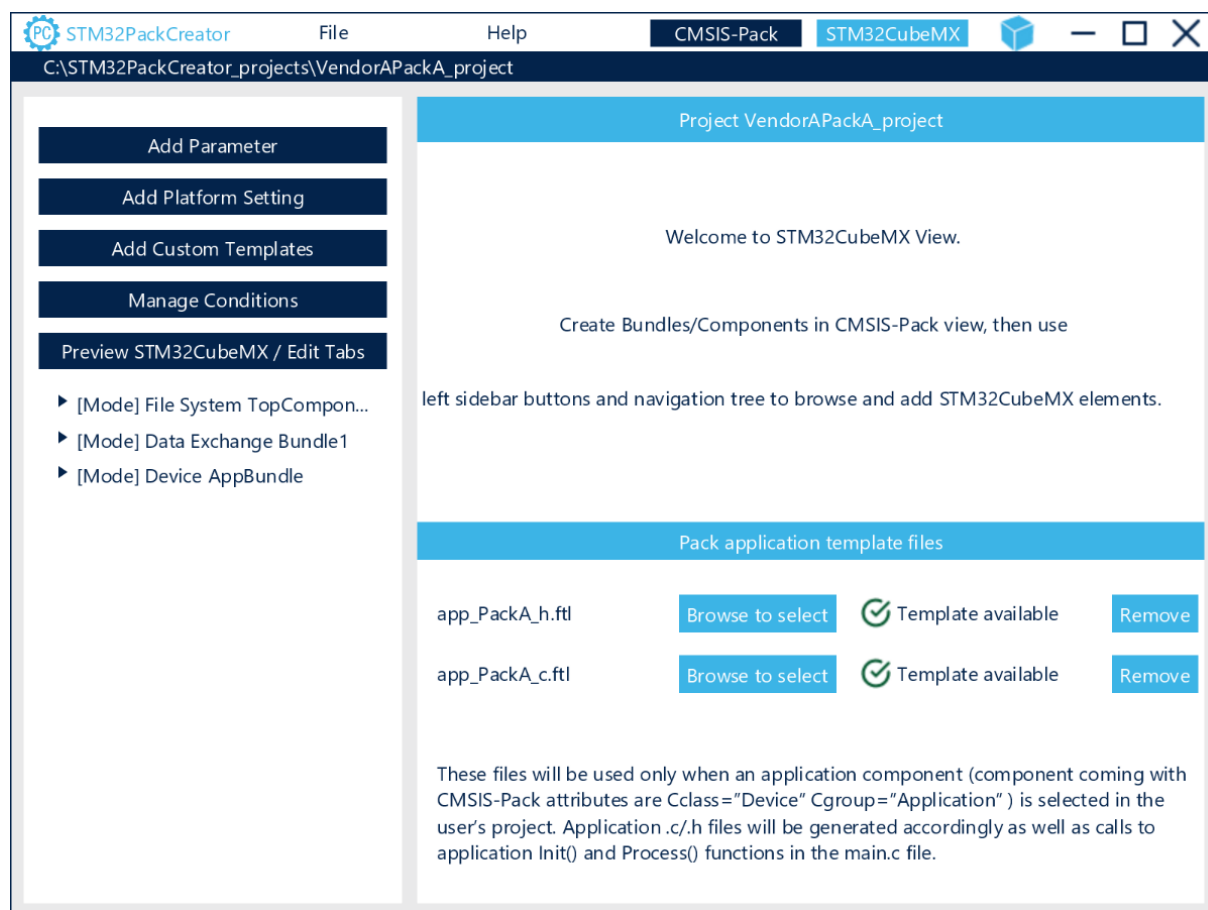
PC STM32PackCreator File Help CMSIS-Pack STM32CubeMX

C:\STM32PackCreator_projects\VendorAPackA_project

Add Parameter

Add Platform Setting

Add Custom Templates

Manage Conditions

Preview STM32CubeMX / Edit Tabs

[Mode] File System TopCompon...

[Mode] Data Exchange Bundle1

[Mode] Device AppBundle

Project VendorAPackA_project

Welcome to STM32CubeMX View.

Create Bundles/Components in CMSIS-Pack view, then use

left sidebar buttons and navigation tree to browse and add STM32CubeMX elements.

Pack application template files

app_PackA_h.ftl Browse to select Template available Remove

app_PackA_c.ftl Browse to select Template available Remove

These files will be used only when an application component (component coming with CMSIS-Pack attributes are Cclass="Device" Cgroup="Application" ) is selected in the user's project. Application .c/.h files will be generated accordingly as well as calls to application Init() and Process() functions in the main.c file.